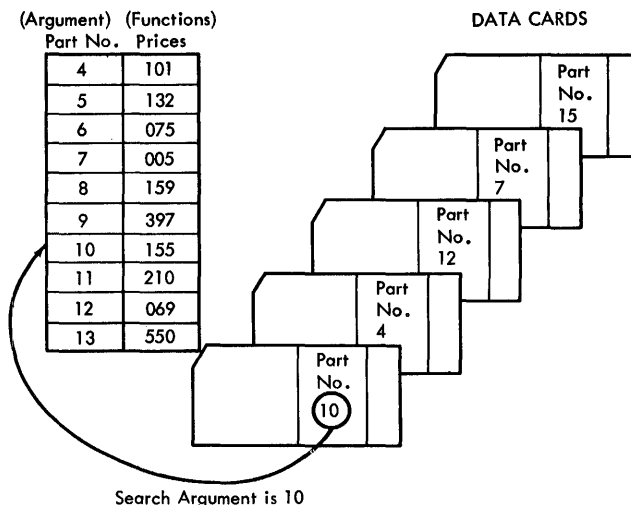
| (Argument) Part No. | (Functions) Prices |
|---|---|
| 4 | 101 |
| 5 | 132 |
| 6 | 075 |
| 7 | 005 |
| 8 | 159 |
| 9 | 397 |
| 10 | 155 |
| 11 | 210 |
| 12 | 069 |
| 13 | 550 |

DATA CARDS

Part No. 15

Part No. 7

Part No. 12

Part No. 4

Part No. 10

Search Argument is 10